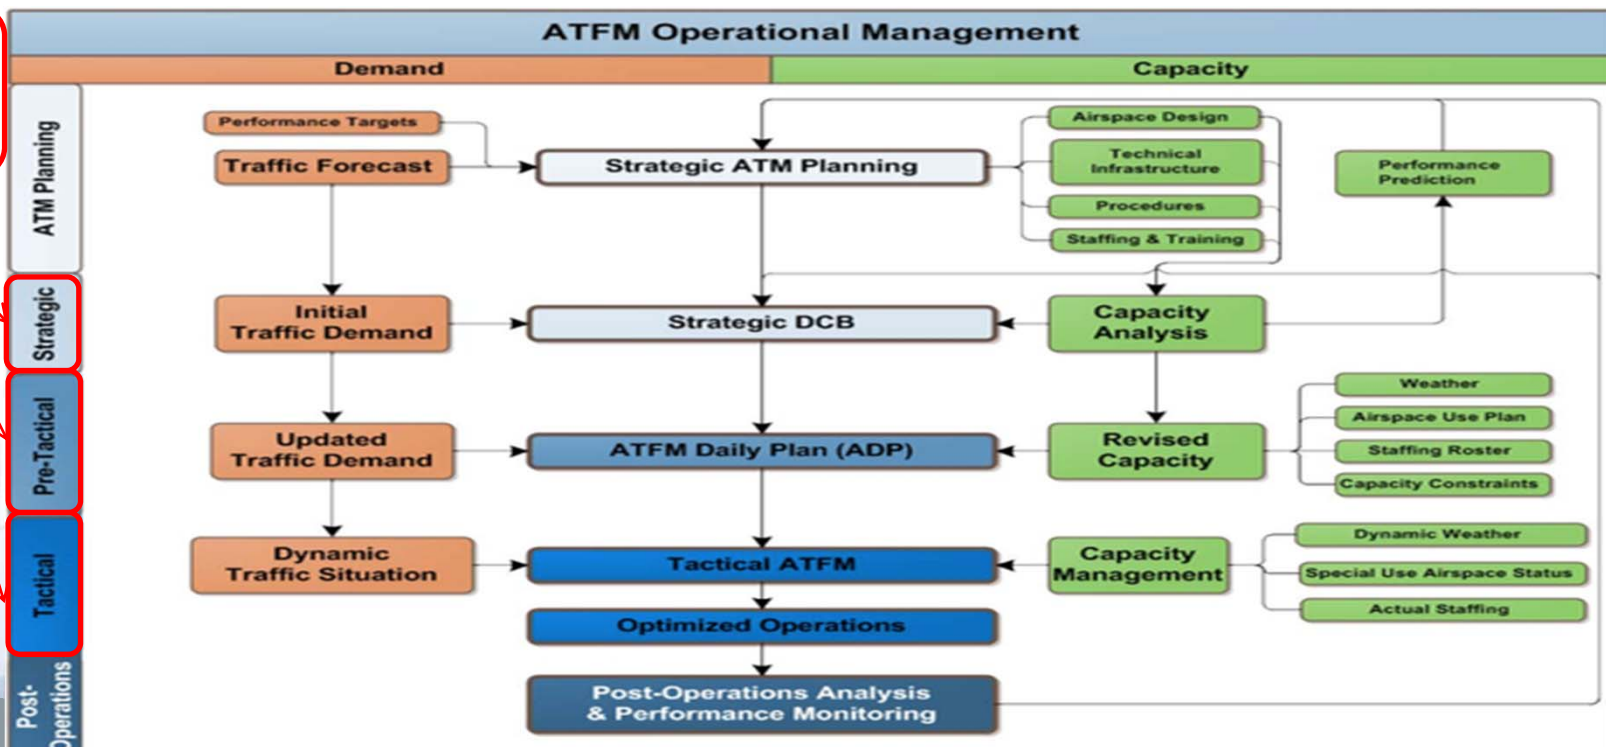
ATFM Operational Management

Demand

Capacity

ATM Planning

Strategic

Pre-Tactical

Tactical

Post-Operations

Performance Targets

Traffic Forecast

Strategic ATM Planning

Airspace Design

Technical Infrastructure

Procedures

Staffing & Training

Performance Prediction

Initial Traffic Demand

Strategic DCB

Capacity Analysis

Weather

Airspace Use Plan

Staffing Roster

Capacity Constraints

Updated Traffic Demand

ATFM Daily Plan (ADP)

Revised Capacity

Dynamic Weather

Special Use Airspace Status

Actual Staffing

Dynamic Traffic Situation

Tactical ATFM

Capacity Management

Optimized Operations

Post-Operations Analysis & Performance Monitoring